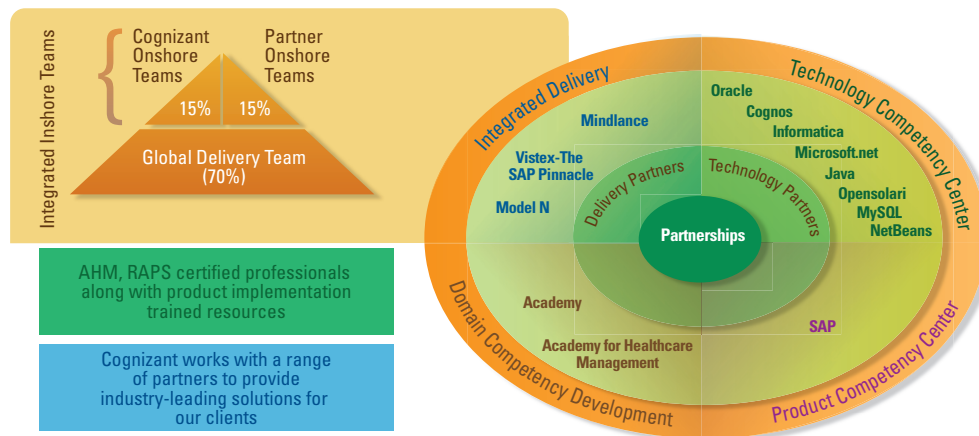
Integrated Inshore Teams

Cognizant Onshore Teams

Partner Onshore Teams

15%

15%

Global Delivery Team (70%)

AHM, RAPS certified professionals along with product implementation trained resources

Cognizant works with a range of partners to provide industry-leading solutions for our clients

Integrated Delivery

Technology Competency Center

Mindlance

Vistex-The SAP Pinnacle

Model N

Oracle

Cognos

Informatica

Microsoft.net

Java

Opensolari

MySQL

NetBeans

Delivery Partners

Technology Partners

Partnerships

Academy

Academy for Healthcare Management

SAP

Domain Competency Development

Product Competency Center